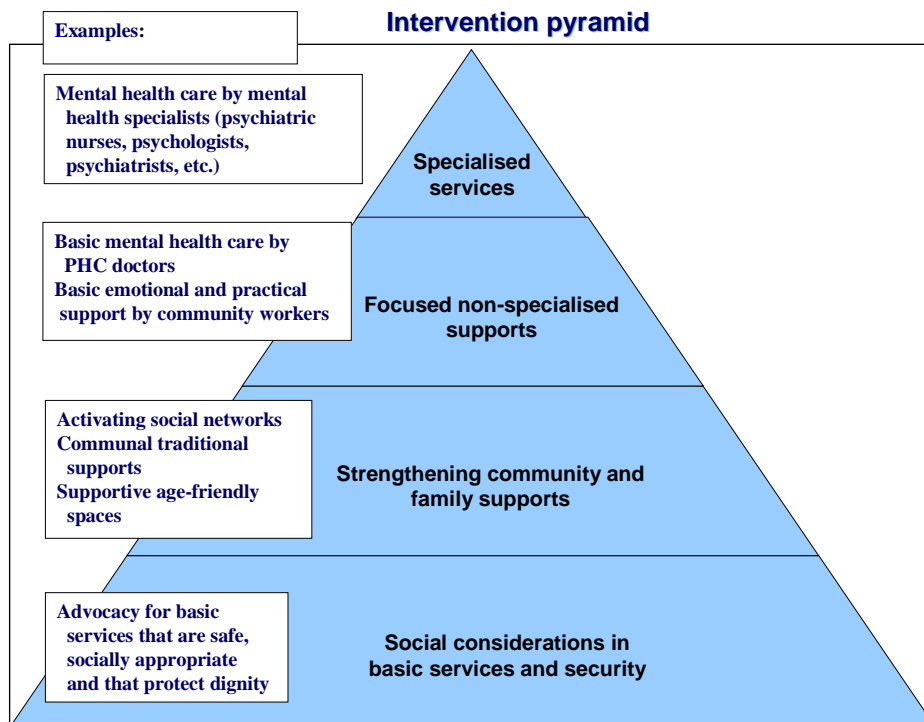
Examples:

Intervention pyramid

Mental health care by mental health specialists (psychiatric nurses, psychologists, psychiatrists, etc.)

Specialised services

Basic mental health care by PHC doctors
Basic emotional and practical support by community workers

Focused non-specialised supports

Activating social networks
Communal traditional supports
Supportive age-friendly spaces

Strengthening community and family supports

Advocacy for basic services that are safe, socially appropriate and that protect dignity

Social considerations in basic services and security